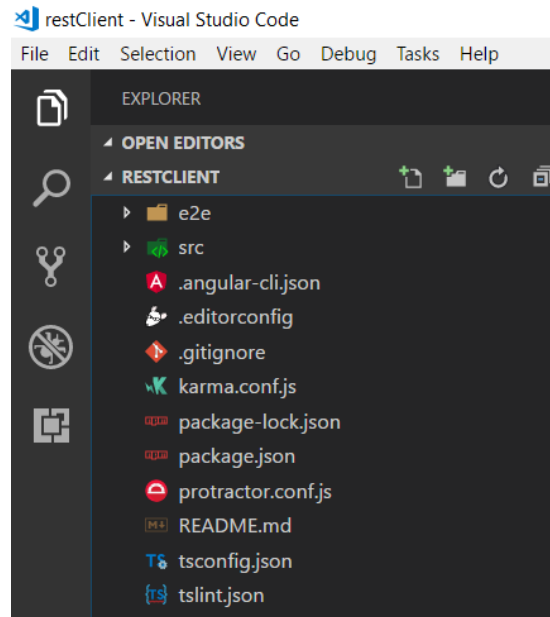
restClient - Visual Studio Code

File Edit Selection View Go Debug Tasks Help

EXPLORER

OPEN EDITORS

RESTCLIENT

e2e

src

.angular-cli.json

.editorconfig

.gitignore

karma.conf.js

package-lock.json

package.json

protractor.conf.js

README.md

tsconfig.json

tslint.json